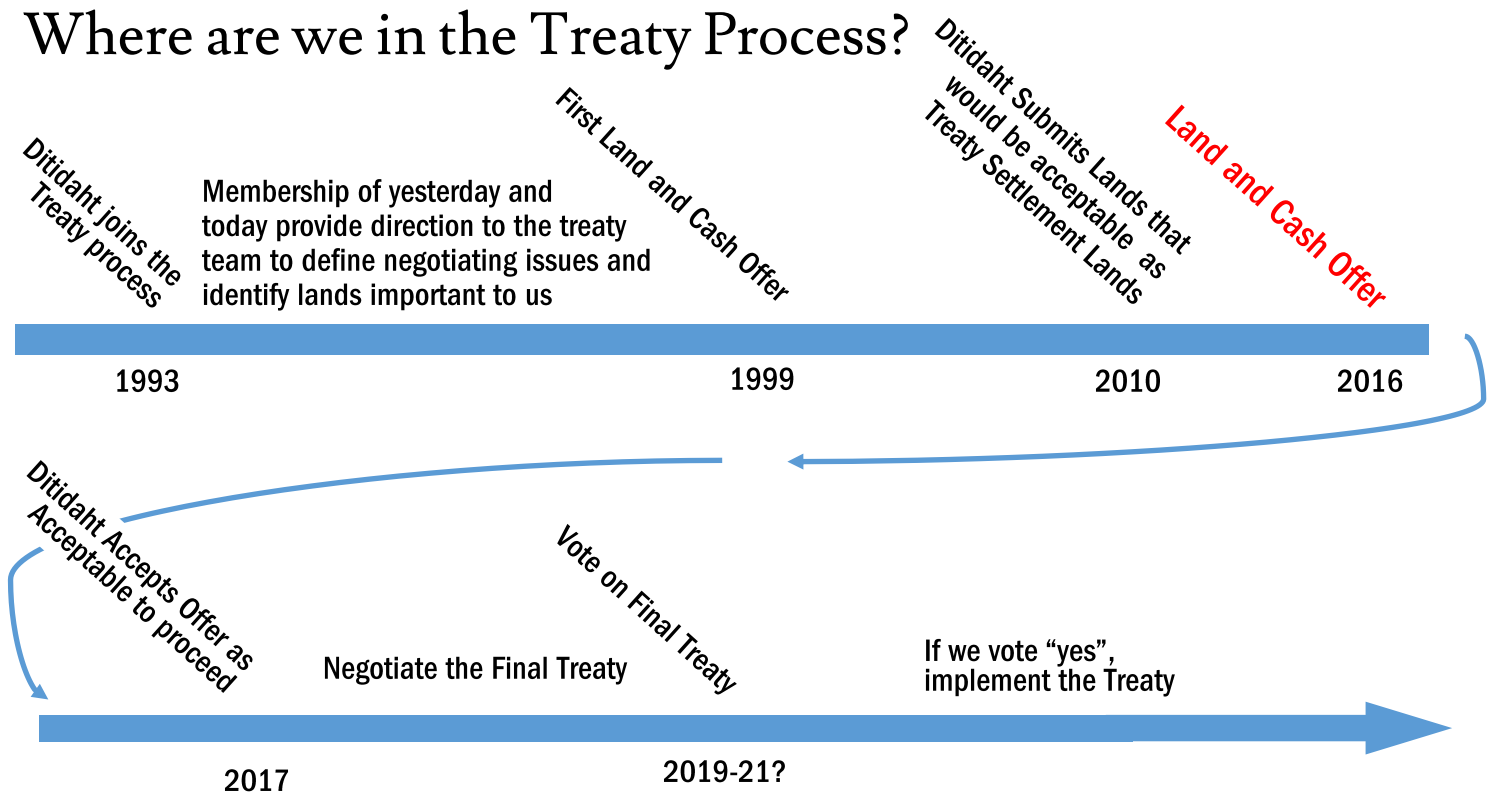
Where are we in the Treaty Process?

Ditidaht joins the Treaty process

Membership of yesterday and today provide direction to the treaty team to define negotiating issues and identify lands important to us

First Land and Cash Offer

Ditidaht Submits Lands that would be acceptable as Treaty Settlement Lands

Land and Cash Offer

1993

1999

2010

2016

Ditidaht Accepts Offer as Acceptable to proceed

Negotiate the Final Treaty

Vote on Final Treaty

If we vote “yes”, implement the Treaty

2017

2019-21?